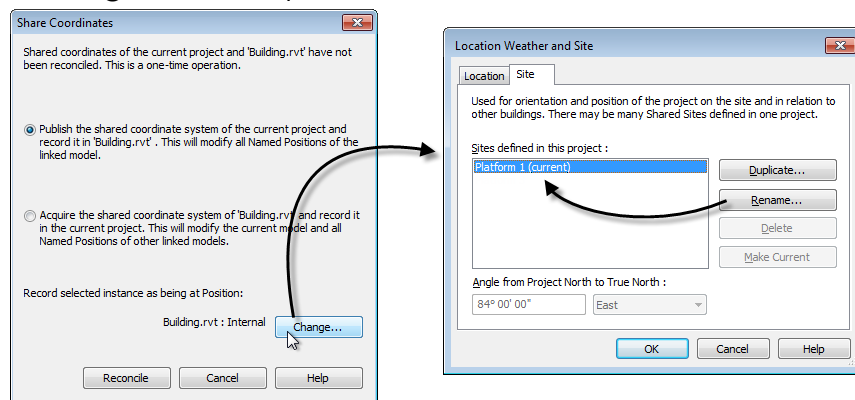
Share Coordinates

Shared coordinates of the current project and 'Building.rvt' have not been reconciled. This is a one-time operation.

Publish the shared coordinate system of the current project and record it in 'Building.rvt' . This will modify all Named Positions of the linked model.

Acquire the shared coordinate system of 'Building.rvt' and record it in the current project. This will modify the current model and all Named Positions of other linked models.

Record selected instance as being at Position:

Building.rvt : Internal

Change...

Reconcile

Cancel

Help

Location Weather and Site

Location

Site

Used for orientation and position of the project on the site and in relation to other buildings. There may be many Shared Sites defined in one project.

Sites defined in this project :

Platform 1 (current)

Duplicate...

Rename...

Delete

Make Current

Angle from Project North to True North :

84° 00' 00"

East

OK

Cancel

Help